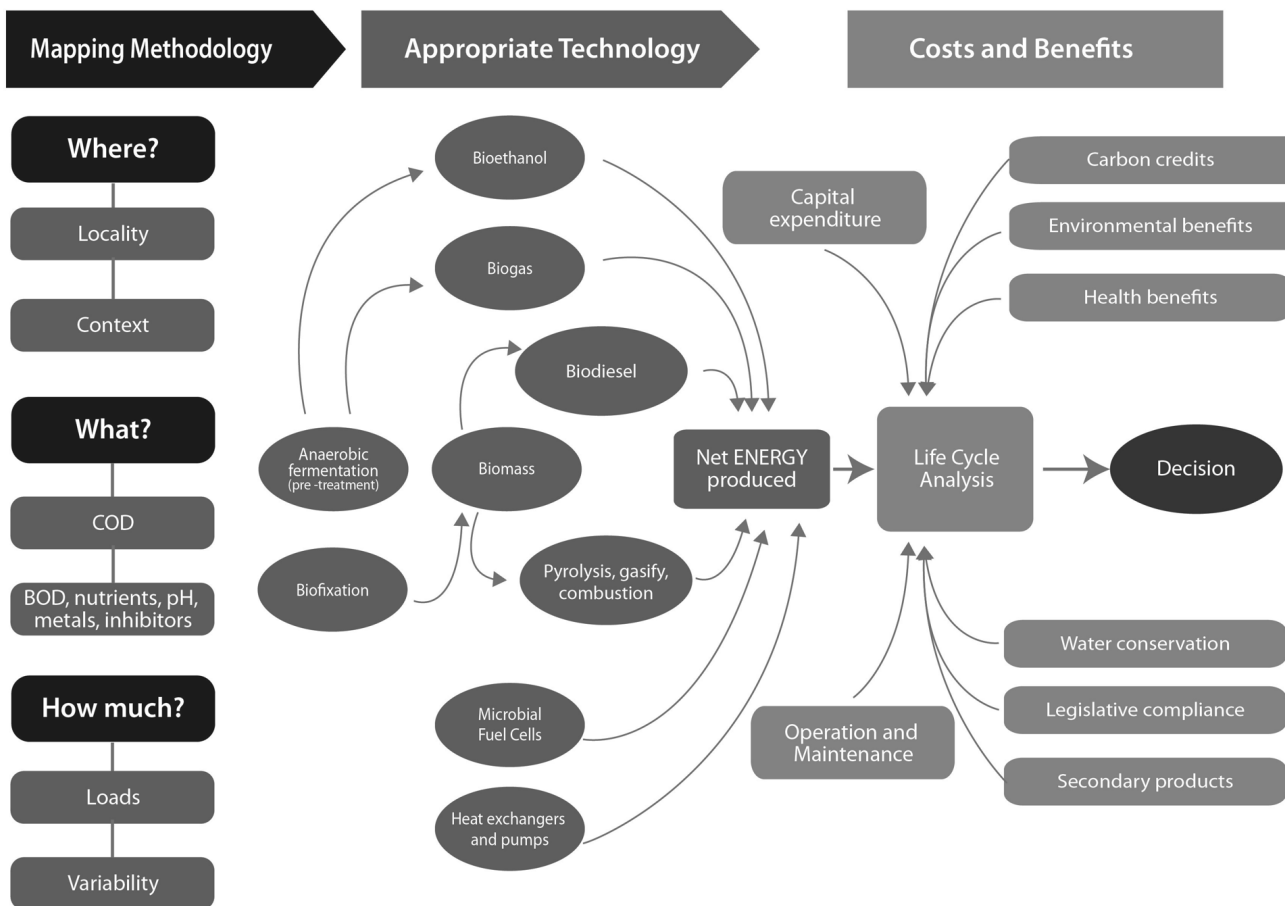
Mapping Methodology

Appropriate Technology

Costs and Benefits

Where?

Locality

Context

What?

COD

BOD, nutrients, pH, metals, inhibitors

How much?

Loads

Variability

Bioethanol

Biogas

Biodiesel

Anaerobic fermentation (pre -treatment)

Biomass

Biofixation

Pyrolysis, gasify, combustion

Microbial Fuel Cells

Heat exchangers and pumps

Net ENERGY produced

Capital expenditure

Carbon credits

Environmental benefits

Health benefits

Life Cycle Analysis

Decision

Water conservation

Legislative compliance

Secondary products

Operation and Maintenance